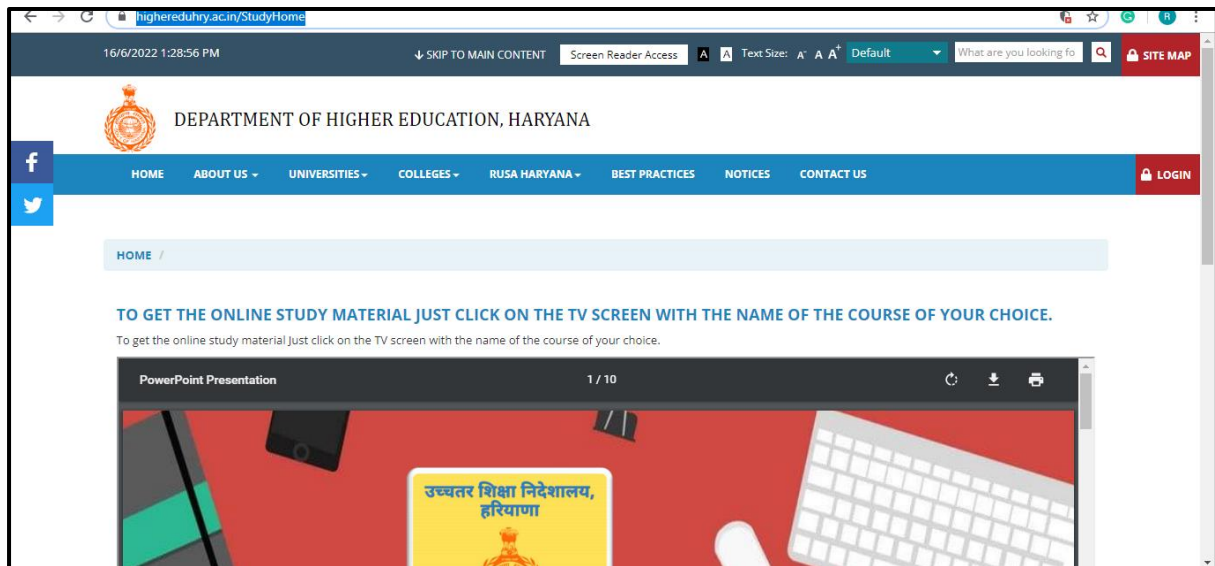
highereduhry.ac.in/StudyHome

16/6/2022 1:28:56 PM

↓ SKIP TO MAIN CONTENT Screen Reader Access A A Text Size: A⁻ A A⁺ Default What are you looking fo SITE MAP

DEPARTMENT OF HIGHER EDUCATION, HARYANA

HOME ABOUT US UNIVERSITIES COLLEGES RUSA HARYANA BEST PRACTICES NOTICES CONTACT US LOGIN

HOME /

TO GET THE ONLINE STUDY MATERIAL JUST CLICK ON THE TV SCREEN WITH THE NAME OF THE COURSE OF YOUR CHOICE.

To get the online study material Just click on the TV screen with the name of the course of your choice.

PowerPoint Presentation 1 / 10

उच्चतर शिक्षा निदेशालय, हरियाणा